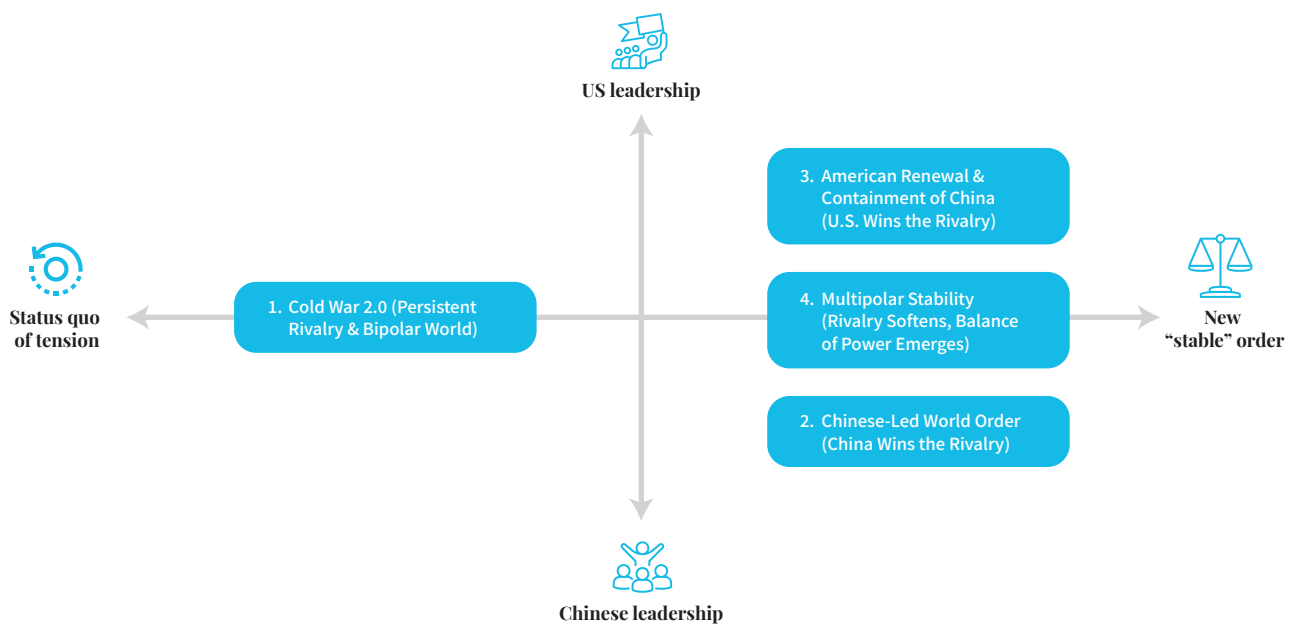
US leadership

3. American Renewal & Containment of China (U.S. Wins the Rivalry)

Status quo of tension

1. Cold War 2.0 (Persistent Rivalry & Bipolar World)

4. Multipolar Stability (Rivalry Softens, Balance of Power Emerges)

New "stable" order

2. Chinese-Led World Order (China Wins the Rivalry)

Chinese leadership